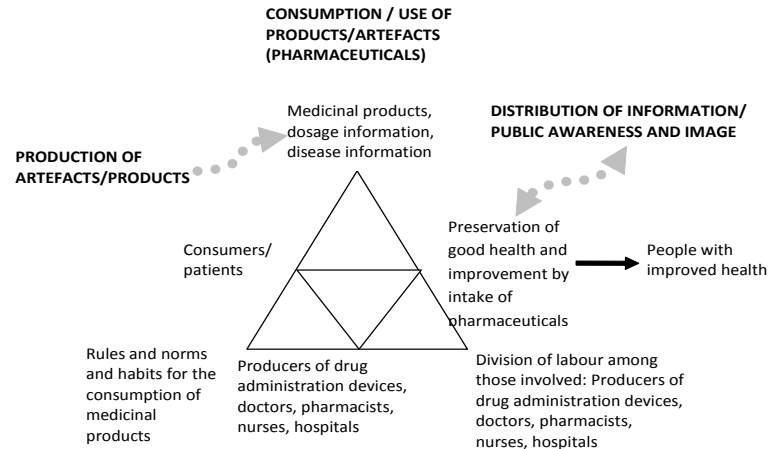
CONSUMPTION / USE OF PRODUCTS/ARTEFACTS (PHARMACEUTICALS)

Medicinal products, dosage information, disease information

DISTRIBUTION OF INFORMATION/ PUBLIC AWARENESS AND IMAGE

PRODUCTION OF ARTEFACTS/PRODUCTS

Consumers/ patients

Preservation of good health and improvement by intake of pharmaceuticals

People with improved health

Rules and norms and habits for the consumption of medicinal products

Producers of drug administration devices, doctors, pharmacists, nurses, hospitals

Division of labour among those involved: Producers of drug administration devices, doctors, pharmacists, nurses, hospitals